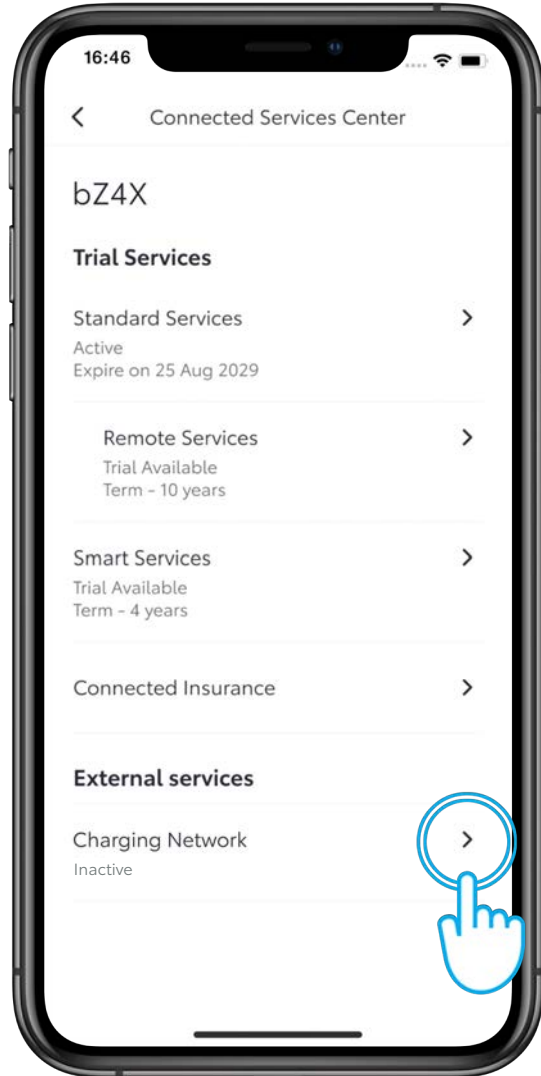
16:46

<

Connected Services Center

bZ4X

Trial Services

Standard Services
Active
Expire on 25 Aug 2029

>

Remote Services
Trial Available
Term - 10 years

>

Smart Services
Trial Available
Term - 4 years

>

Connected Insurance

>

External services

Charging Network
Inactive

>